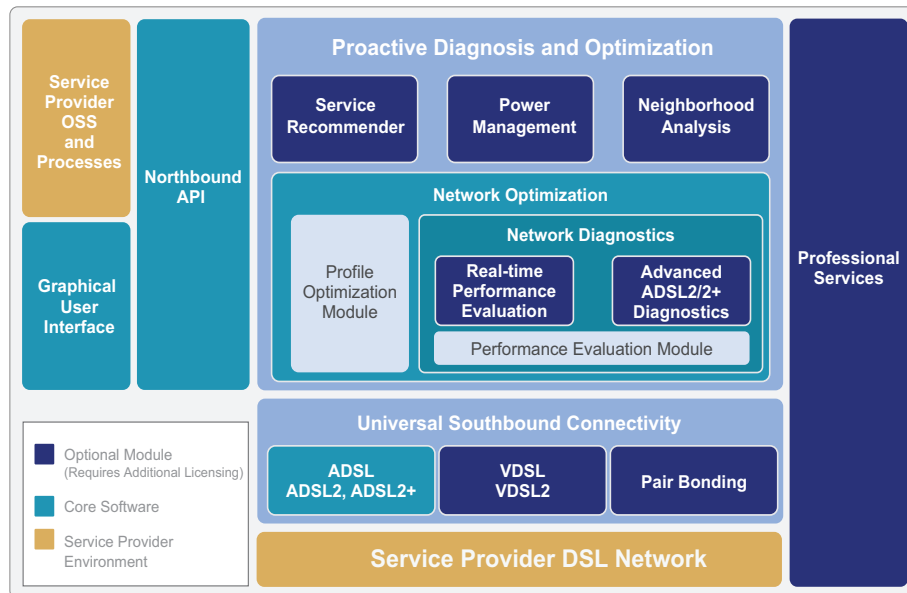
Service Provider OSS and Processes

Graphical User Interface

Northbound API

Proactive Diagnosis and Optimization

Service Recommender

Power Management

Neighborhood Analysis

Network Optimization

Profile Optimization Module

Network Diagnostics

Real-time Performance Evaluation

Advanced ADSL2/2+ Diagnostics

Performance Evaluation Module

Professional Services

Universal Southbound Connectivity

ADSL ADSL2, ADSL2+

VDSL VDSL2

Pair Bonding

Optional Module (Requires Additional Licensing)

Core Software

Service Provider Environment

Service Provider DSL Network